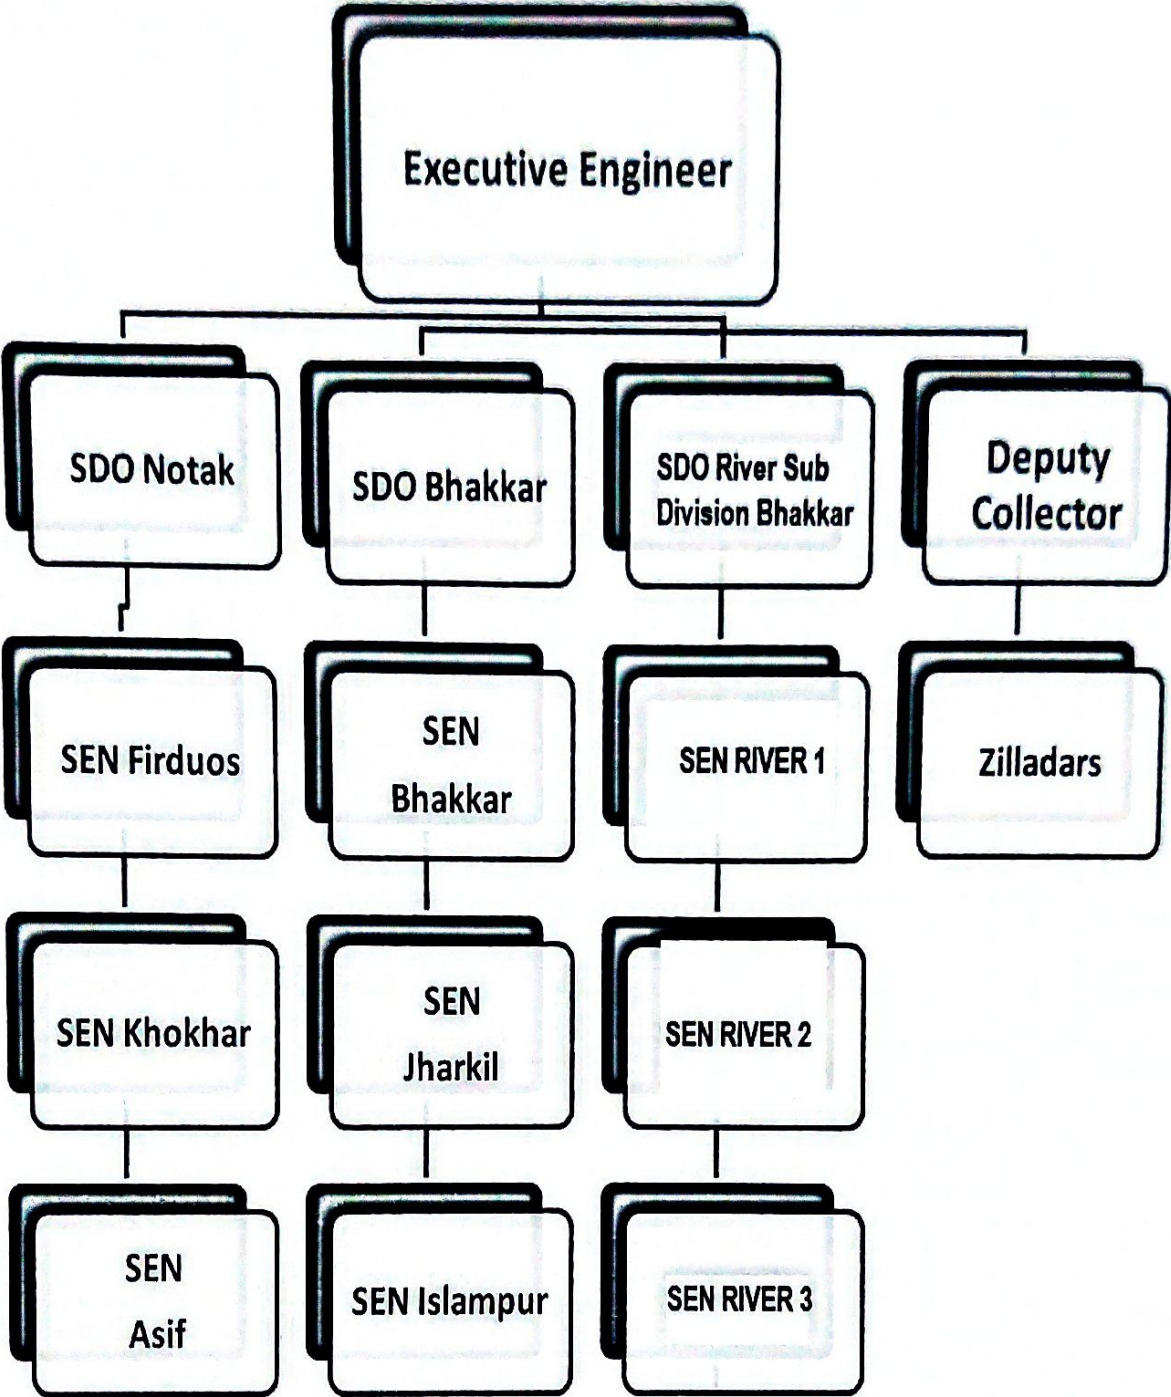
Executive Engineer

SDO Notak

SEN Firduos

SEN Khokhar

SEN Asif

SDO Bhakkar

SEN Bhakkar

SEN Jharkil

SEN Islampur

SDO River Sub Division Bhakkar

SEN RIVER 1

SEN RIVER 2

SEN RIVER 3

Deputy Collector

Zilladars